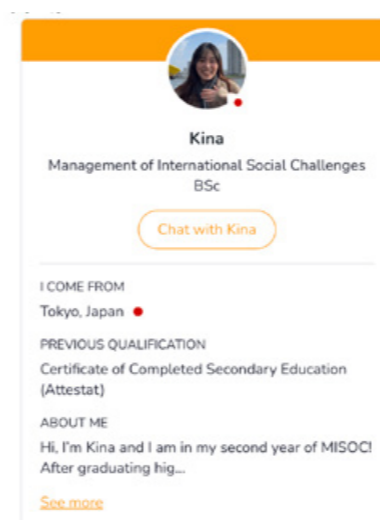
Kina

Management of International Social Challenges BSc

Chat with Kina

I COME FROM

Tokyo, Japan

PREVIOUS QUALIFICATION

Certificate of Completed Secondary Education (Attestat)

ABOUT ME

Hi, I'm Kina and I am in my second year of MISOC! After graduating hig...

See more